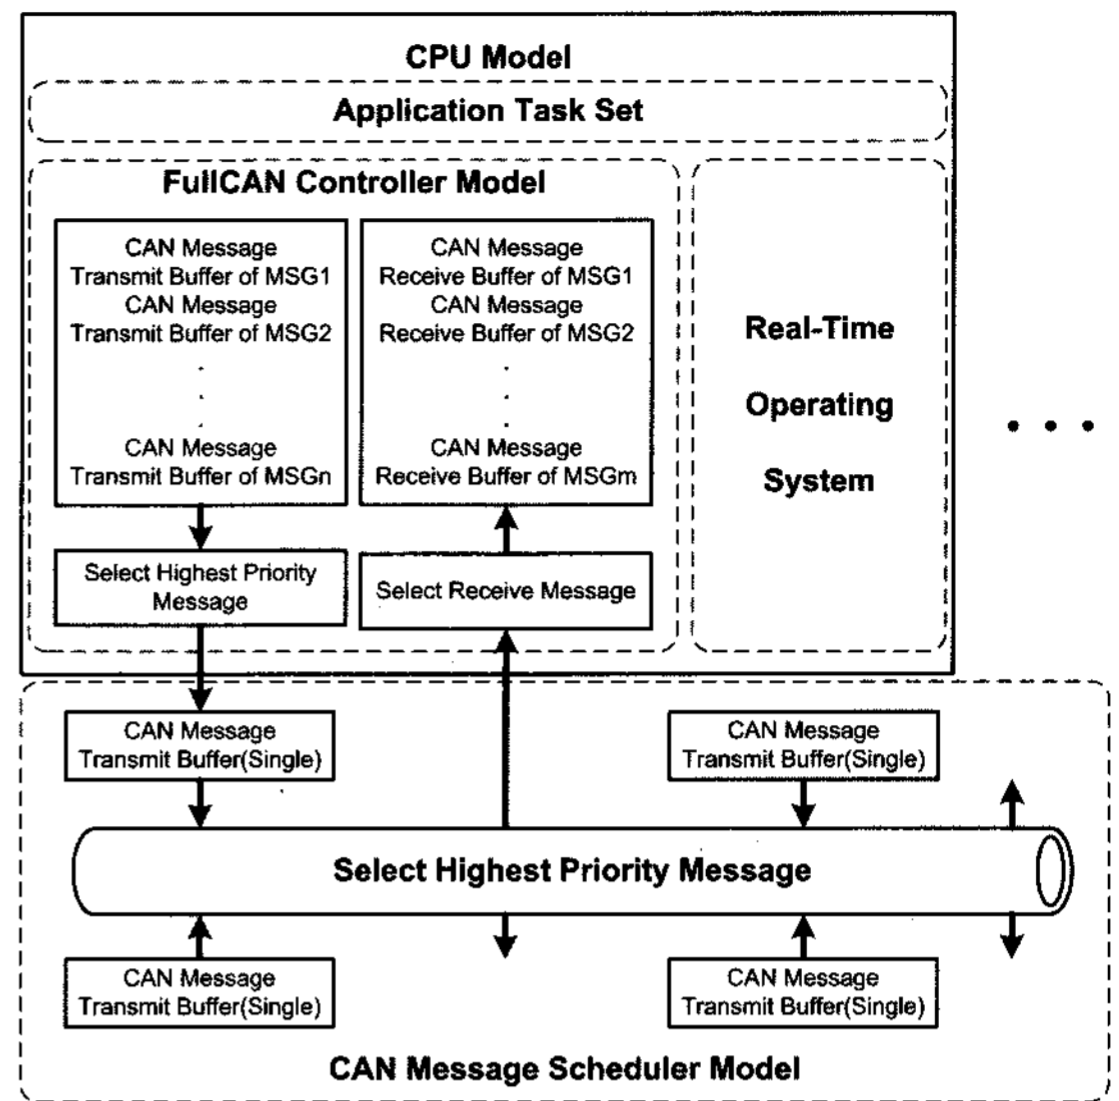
CPU Model

Application Task Set

FullCAN Controller Model

CAN Message Transmit Buffer of MSG1
CAN Message Transmit Buffer of MSG2
.
.
.
CAN Message Transmit Buffer of MSGn

CAN Message Receive Buffer of MSG1
CAN Message Receive Buffer of MSG2
.
.
.
CAN Message Receive Buffer of MSGm

Real-Time Operating System

Select Highest Priority Message

Select Receive Message

CAN Message Transmit Buffer(Single)

CAN Message Transmit Buffer(Single)

Select Highest Priority Message

CAN Message Transmit Buffer(Single)

CAN Message Transmit Buffer(Single)

CAN Message Scheduler Model